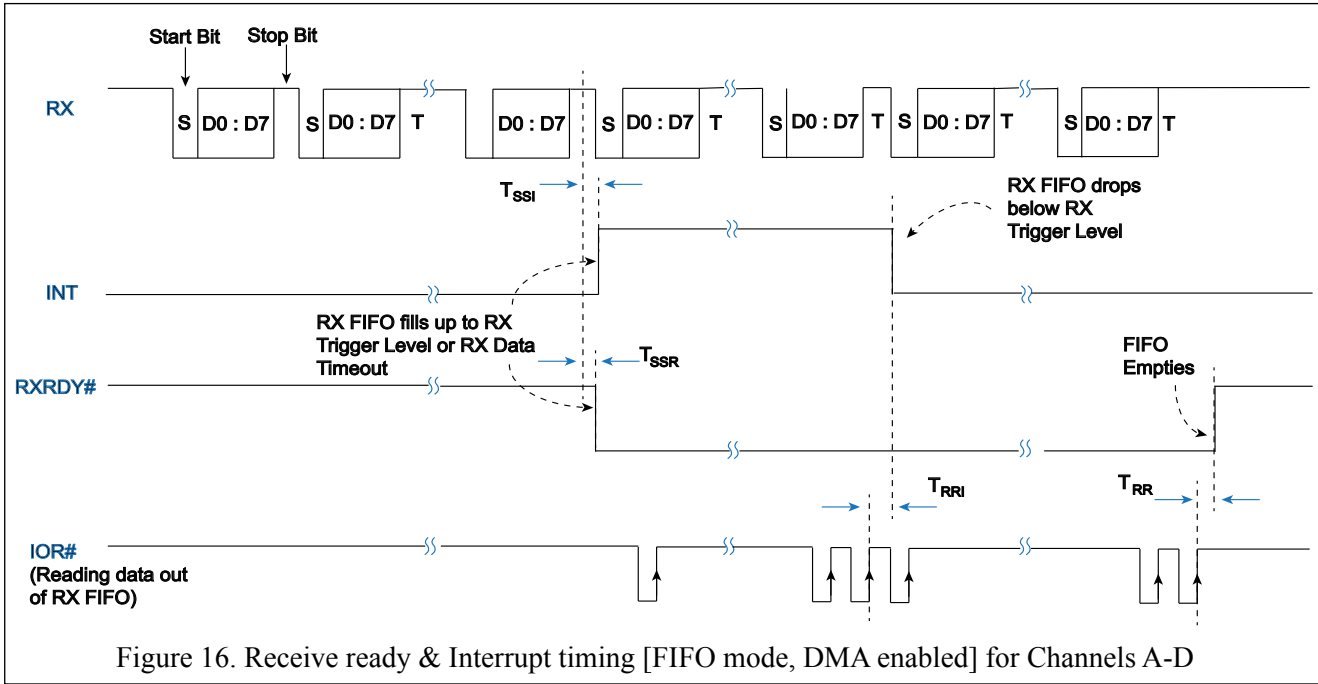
Start Bit
Stop Bit

RX
S D0 : D7 S D0 : D7 T D0 : D7 S D0 : D7 T S D0 : D7 T S D0 : D7 T S D0 : D7 T

$T_{SSI}$

RX FIFO drops below RX Trigger Level

INT

RX FIFO fills up to RX Trigger Level or RX Data Timeout

$T_{SSR}$

FIFO Empties

RXRDY#

$T_{RRI}$

$T_{RR}$

IOR#
(Reading data out of RX FIFO)

Figure 16. Receive ready & Interrupt timing [FIFO mode, DMA enabled] for Channels A-D